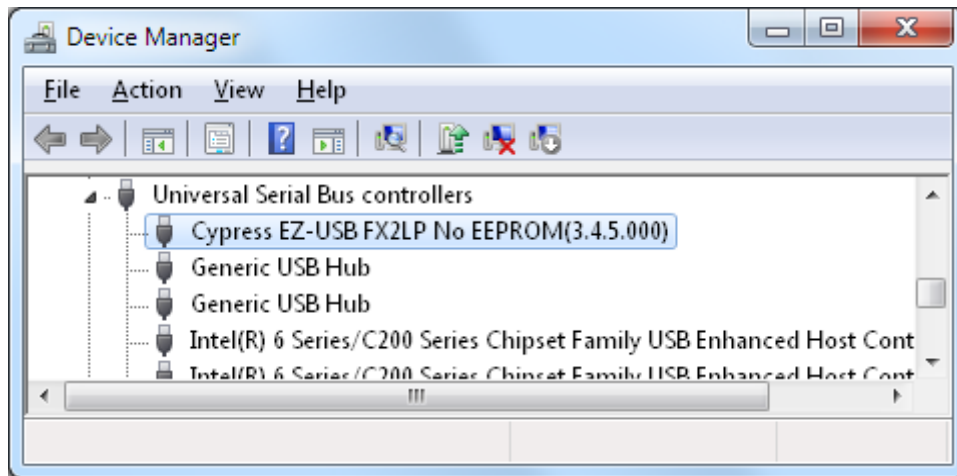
Device Manager

File Action View Help

Universal Serial Bus controllers
Cypress EZ-USB FX2LP No EEPROM(3.4.5.000)
Generic USB Hub
Generic USB Hub
Intel(R) 6 Series/C200 Series Chipset Family USB Enhanced Host Cont
Intel(R) 6 Series/C200 Series Chipset Family USB Enhanced Host Cont

III